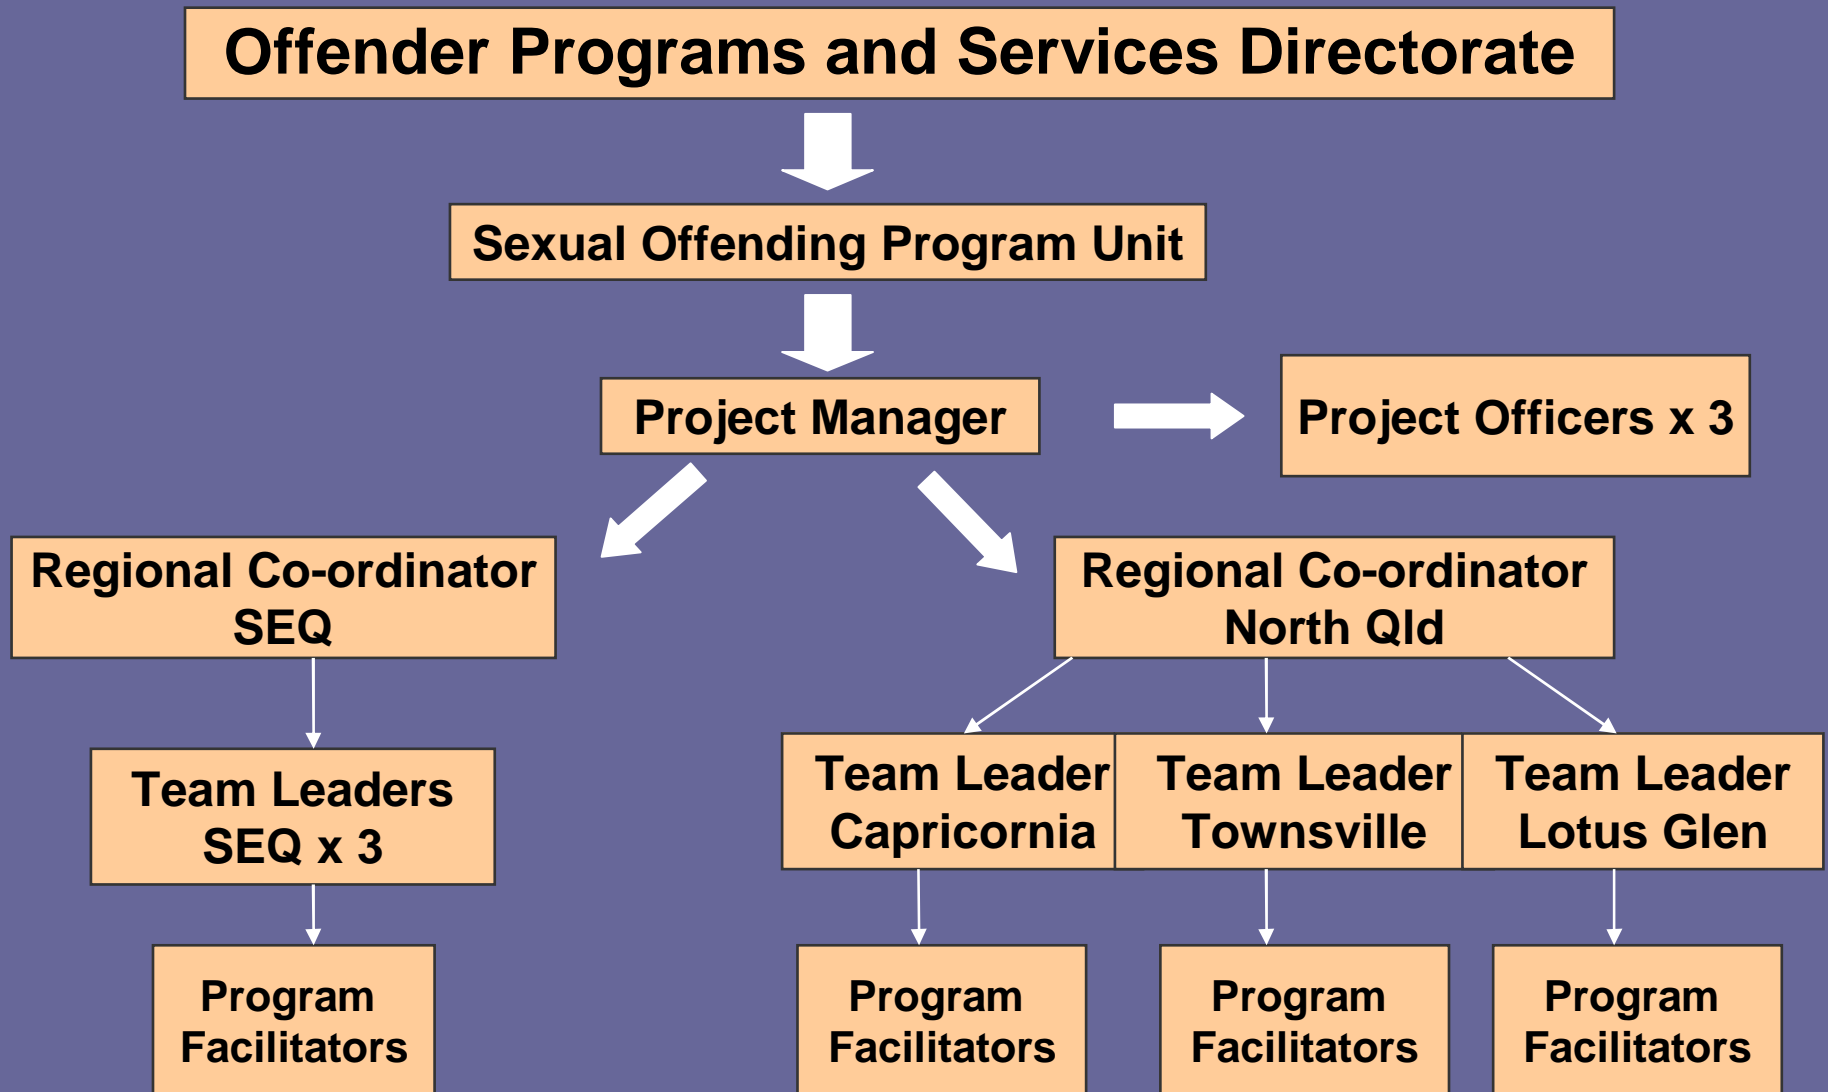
Offender Programs and Services Directorate

Sexual Offending Program Unit

Project Manager

Project Officers x 3

Regional Co-ordinator SEQ

Regional Co-ordinator North Qld

Team Leaders SEQ x 3

Team Leader Capricornia

Team Leader Townsville

Team Leader Lotus Glen

Program Facilitators

Program Facilitators

Program Facilitators

Program Facilitators